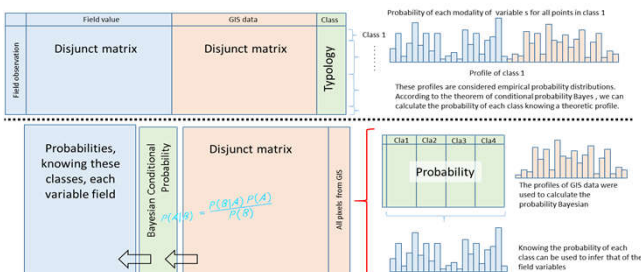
Field value

GIS data

Class

Field observation

Disjunct matrix

Disjunct matrix

Typology

Class 1

Probability of each modality of variable s for all points in class 1

Profile of class 1

These profiles are considered empirical probability distributions. According to the theorem of conditional probability Bayes , we can calculate the probability of each class knowing a theoretic profile.

Probabilities, knowing these classes, each variable field

Bayesian Conditional Probability

$P(A|B) = \frac{P(B|A)\,P(A)}{P(B)}$

Disjunct matrix

All pixels from GIS

| Cla1 | Cla2 | Cla3 | Cla4 |
|---|---|---|---|

Probability

The profiles of GIS data were used to calculate the probability Bayesian

Knowing the probability of each class can be used to infer that of the field variables